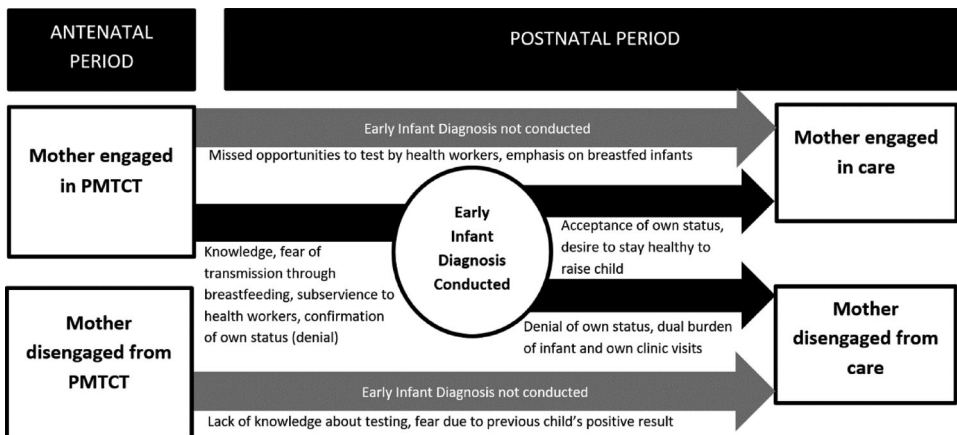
ANTENATAL PERIOD

POSTNATAL PERIOD

Mother engaged in PMTCT

Early Infant Diagnosis not conducted

Missed opportunities to test by health workers, emphasis on breastfed infants

Mother engaged in care

Early Infant Diagnosis Conducted

Acceptance of own status, desire to stay healthy to raise child

Knowledge, fear of transmission through breastfeeding, subservience to health workers, confirmation of own status (denial)

Mother disengaged from PMTCT

Denial of own status, dual burden of infant and own clinic visits

Mother disengaged from care

Early Infant Diagnosis not conducted

Lack of knowledge about testing, fear due to previous child's positive result